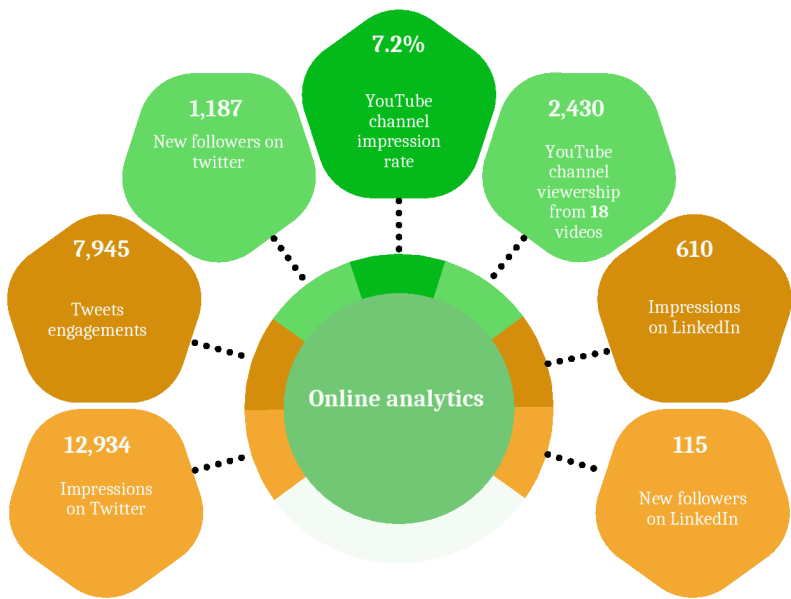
7.2%
YouTube channel impression rate

1,187
New followers on twitter

2,430
YouTube channel viewership from 18 videos

7,945
Tweets engagements

610
Impressions on LinkedIn

Online analytics

12,934
Impressions on Twitter

115
New followers on LinkedIn